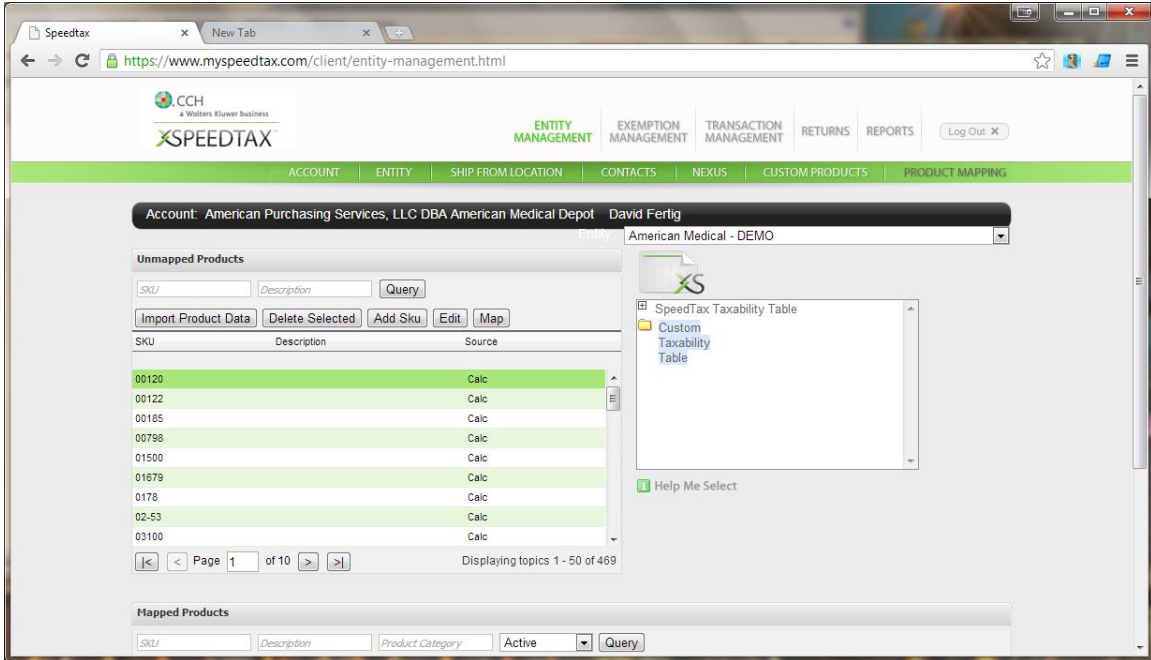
Speedtax ×
New Tab ×

https://www.myspeedtax.com/client/entity-management.html

CCH
a Wolters Kluwer business
XSPEEDTAX

ENTITY MANAGEMENT
EXEMPTION MANAGEMENT
TRANSACTION MANAGEMENT
RETURNS
REPORTS
Log Out ×

ACCOUNT | ENTITY | SHIP FROM LOCATION | CONTACTS | NEXUS | CUSTOM PRODUCTS | PRODUCT MAPPING

Account: American Purchasing Services, LLC DBA American Medical Depot David Fertig

Entity: American Medical - DEMO

Unmapped Products

SKU
Description
Query

Import Product Data | Delete Selected | Add Sku | Edit | Map

| SKU | Description | Source |
|---|---|---|
| 00120 | | Calc |
| 00122 | | Calc |
| 00185 | | Calc |
| 00798 | | Calc |
| 01500 | | Calc |
| 01679 | | Calc |
| 0178 | | Calc |
| 02-53 | | Calc |
| 03100 | | Calc |

Page 1 of 10
Displaying topics 1 - 50 of 469

XS

SpeedTax Taxability Table
Custom Taxability Table

Help Me Select

Mapped Products

SKU
Description
Product Category
Active
Query